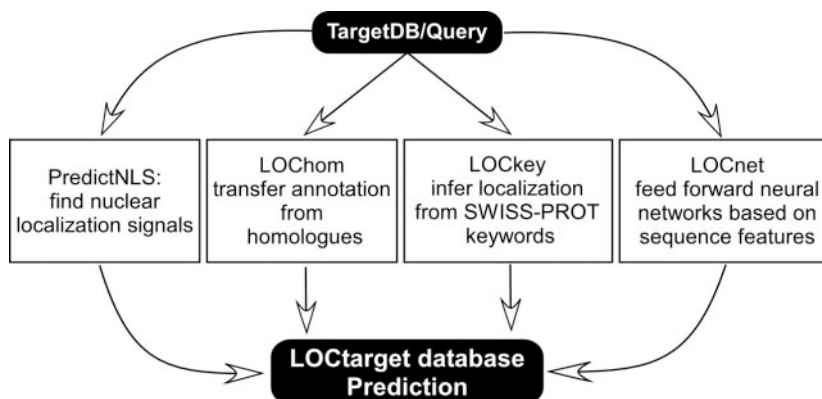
TargetDB/Query

PredictNLS: find nuclear localization signals

LOChom transfer annotation from homologues

LOCkey infer localization from SWISS-PROT keywords

LOCnet feed forward neural networks based on sequence features

LOCtarget database Prediction